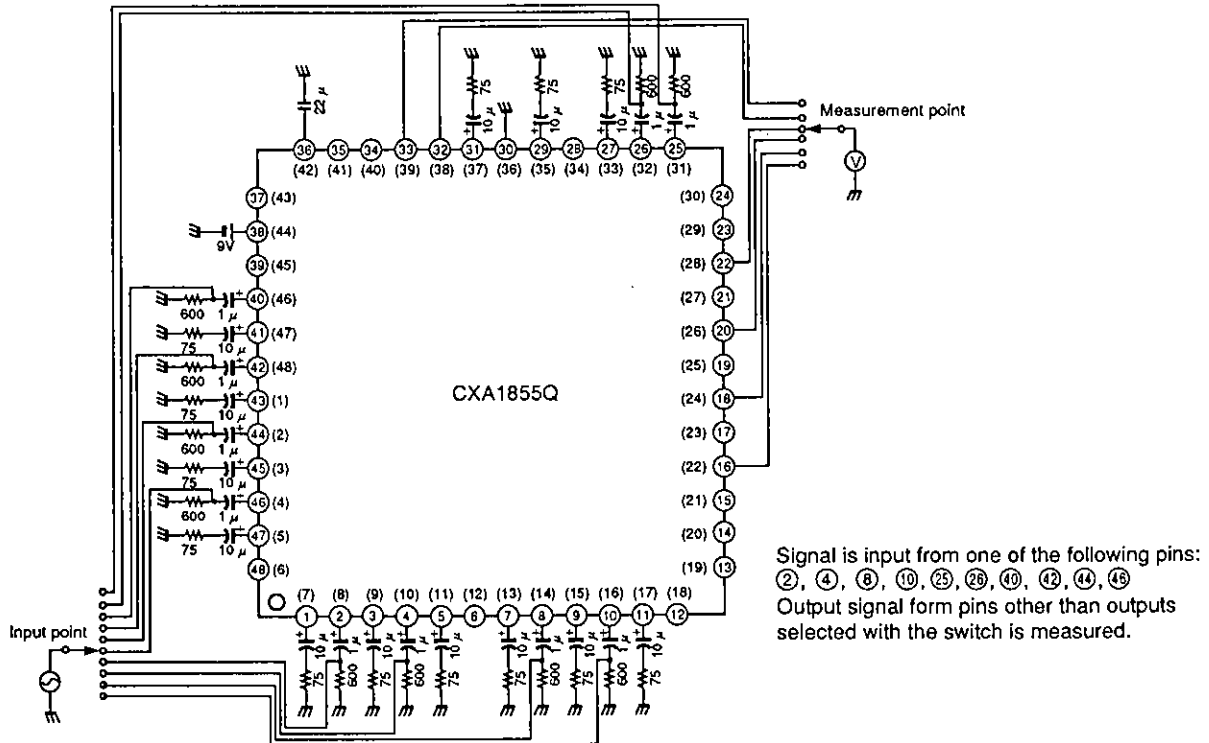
Measurement point

22 μ

75 10 μ 75 10 μ 75 10 μ 600 1 μ 600 1 μ

36 35 34 33 32 31 30 29 28 27 26 25
(42) (41) (40) (39) (38) (37) (36) (35) (34) (33) (32) (31)

37 (43)
38 (44) 9V
39 (45)
40 (46) 600 1 μ
41 (47) 75 10 μ
42 (48) 600 1 μ
43 (1) 75 10 μ
44 (2) 600 1 μ
45 (3) 75 10 μ
46 (4) 600 1 μ
47 (5) 75 10 μ
48 (6)

(30) 24
(29) 23
(28) 22
(27) 21
(26) 20
(25) 19
(24) 18
(23) 17
(22) 16
(21) 15
(20) 14
(19) 13

CXA1855Q

(7) (8) (9) (10) (11) (12) (13) (14) (15) (16) (17) (18)
1 2 3 4 5 6 7 8 9 10 11 12

10 μ 1 μ 10 μ 1 μ 10 μ 10 μ 1 μ 10 μ 1 μ 10 μ
75 600 75 600 75 75 600 75 600 75

Input point

Signal is input from one of the following pins: ②, ④, ⑧, ⑩, ㉕, ㉖, ㊵, ㊷, ㊹, ㊻
Output signal form pins other than outputs selected with the switch is measured.